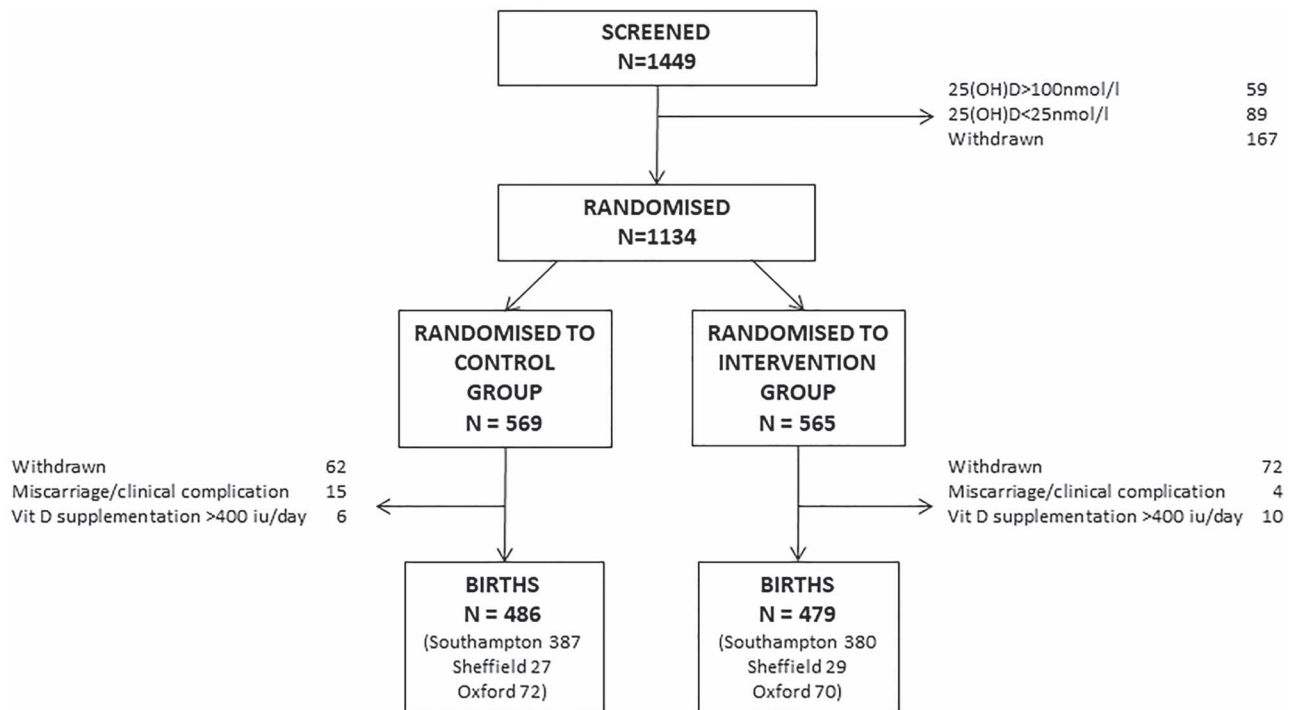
SCREENED
N=1449

25(OH)D>100nmol/l 59
25(OH)D<25nmol/l 89
Withdrawn 167

RANDOMISED
N=1134

RANDOMISED TO CONTROL GROUP
N = 569

RANDOMISED TO INTERVENTION GROUP
N = 565

Withdrawn 62
Miscarriage/clinical complication 15
Vit D supplementation >400 iu/day 6

Withdrawn 72
Miscarriage/clinical complication 4
Vit D supplementation >400 iu/day 10

BIRTHS
N = 486
(Southampton 387
Sheffield 27
Oxford 72)

BIRTHS
N = 479
(Southampton 380
Sheffield 29
Oxford 70)